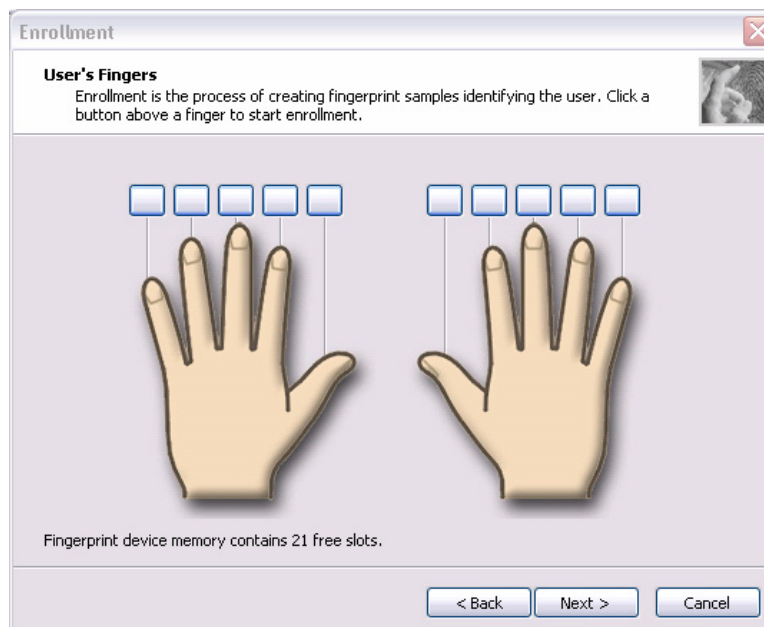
Enrollment

User's Fingers
Enrollment is the process of creating fingerprint samples identifying the user. Click a button above a finger to start enrollment.

Fingerprint device memory contains 21 free slots.

< Back
Next >
Cancel